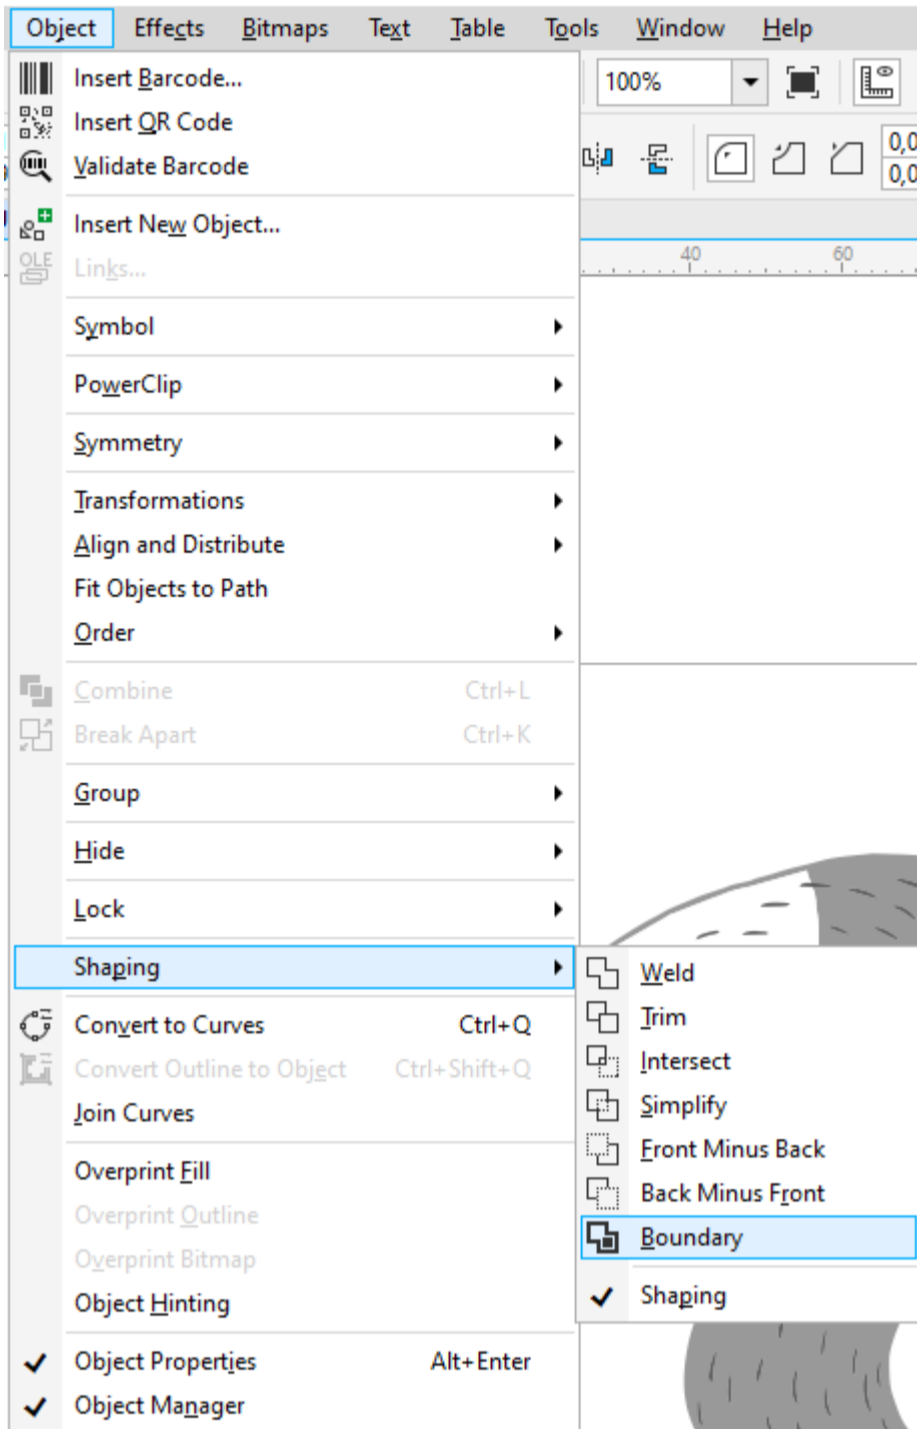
Object Effects Bitmaps Text Table Tools Window Help

100%

0,0
0,0

40 60

Insert Barcode...
Insert QR Code
Validate Barcode

Insert New Object...
Links...

Symbol
PowerClip
Symmetry
Transformations
Align and Distribute
Fit Objects to Path
Order

Combine Ctrl+L
Break Apart Ctrl+K

Group
Hide
Lock

Shaping

Convert to Curves Ctrl+Q
Convert Outline to Object Ctrl+Shift+Q
Join Curves

Overprint Fill
Overprint Outline
Overprint Bitmap
Object Hinting

Object Properties Alt+Enter
Object Manager

Weld
Trim
Intersect
Simplify
Front Minus Back
Back Minus Front
Boundary

Shaping